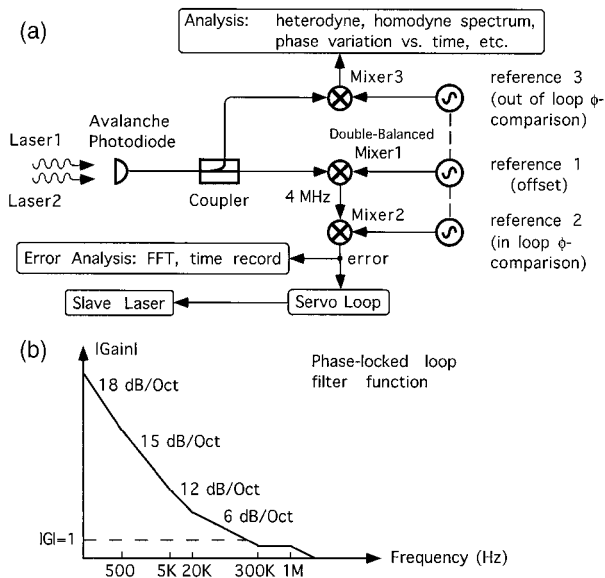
(a)

Analysis: heterodyne, homodyne spectrum, phase variation vs. time, etc.

Mixer3

reference 3 (out of loop $\phi$-comparison)

Avalanche Photodiode

Laser1

Laser2

Coupler

Double-Balanced Mixer1

reference 1 (offset)

4 MHz

Mixer2

reference 2 (in loop $\phi$-comparison)

Error Analysis: FFT, time record

error

Slave Laser

Servo Loop

(b)

|Gain|

Phase-locked loop filter function

18 dB/Oct

15 dB/Oct

12 dB/Oct

6 dB/Oct

|G|=1

Frequency (Hz)

500

5K

20K

300K

1M